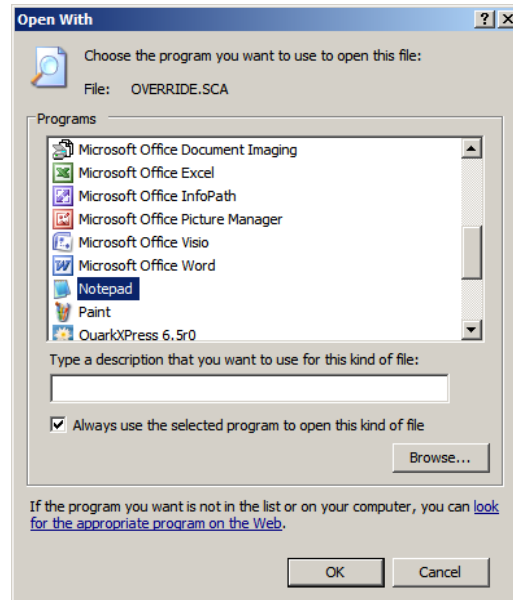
Open With

?

X

Choose the program you want to use to open this file:

File: OVERRIDE.SCA

Programs

Microsoft Office Document Imaging
Microsoft Office Excel
Microsoft Office InfoPath
Microsoft Office Picture Manager
Microsoft Office Visio
Microsoft Office Word
Notepad
Paint
QuarkXPress 6.5r0

Type a description that you want to use for this kind of file:

☑ Always use the selected program to open this kind of file

Browse...

If the program you want is not in the list or on your computer, you can look for the appropriate program on the Web.

OK

Cancel